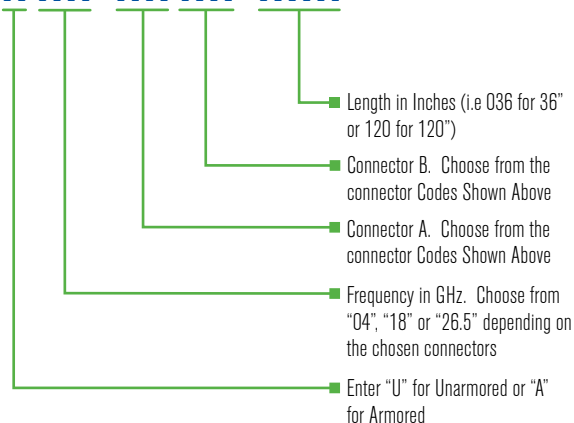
Length in Inches (i.e 036 for 36" or 120 for 120")

Connector B. Choose from the connector Codes Shown Above

Connector A. Choose from the connector Codes Shown Above

Frequency in GHz. Choose from "04", "18" or "26.5" depending on the chosen connectors

Enter "U" for Unarmored or "A" for Armored